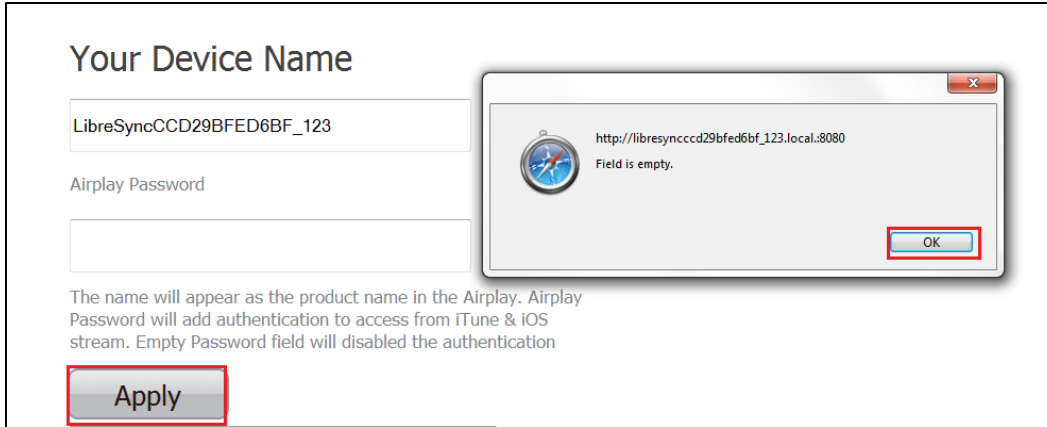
Your Device Name

LibreSyncCCD29BFED6BF_123

Airplay Password

The name will appear as the product name in the Airplay. Airplay Password will add authentication to access from iTune & iOS stream. Empty Password field will disabled the authentication

Apply

http://libresyncccd29bfed6bf_123.local.:8080

Field is empty.

OK